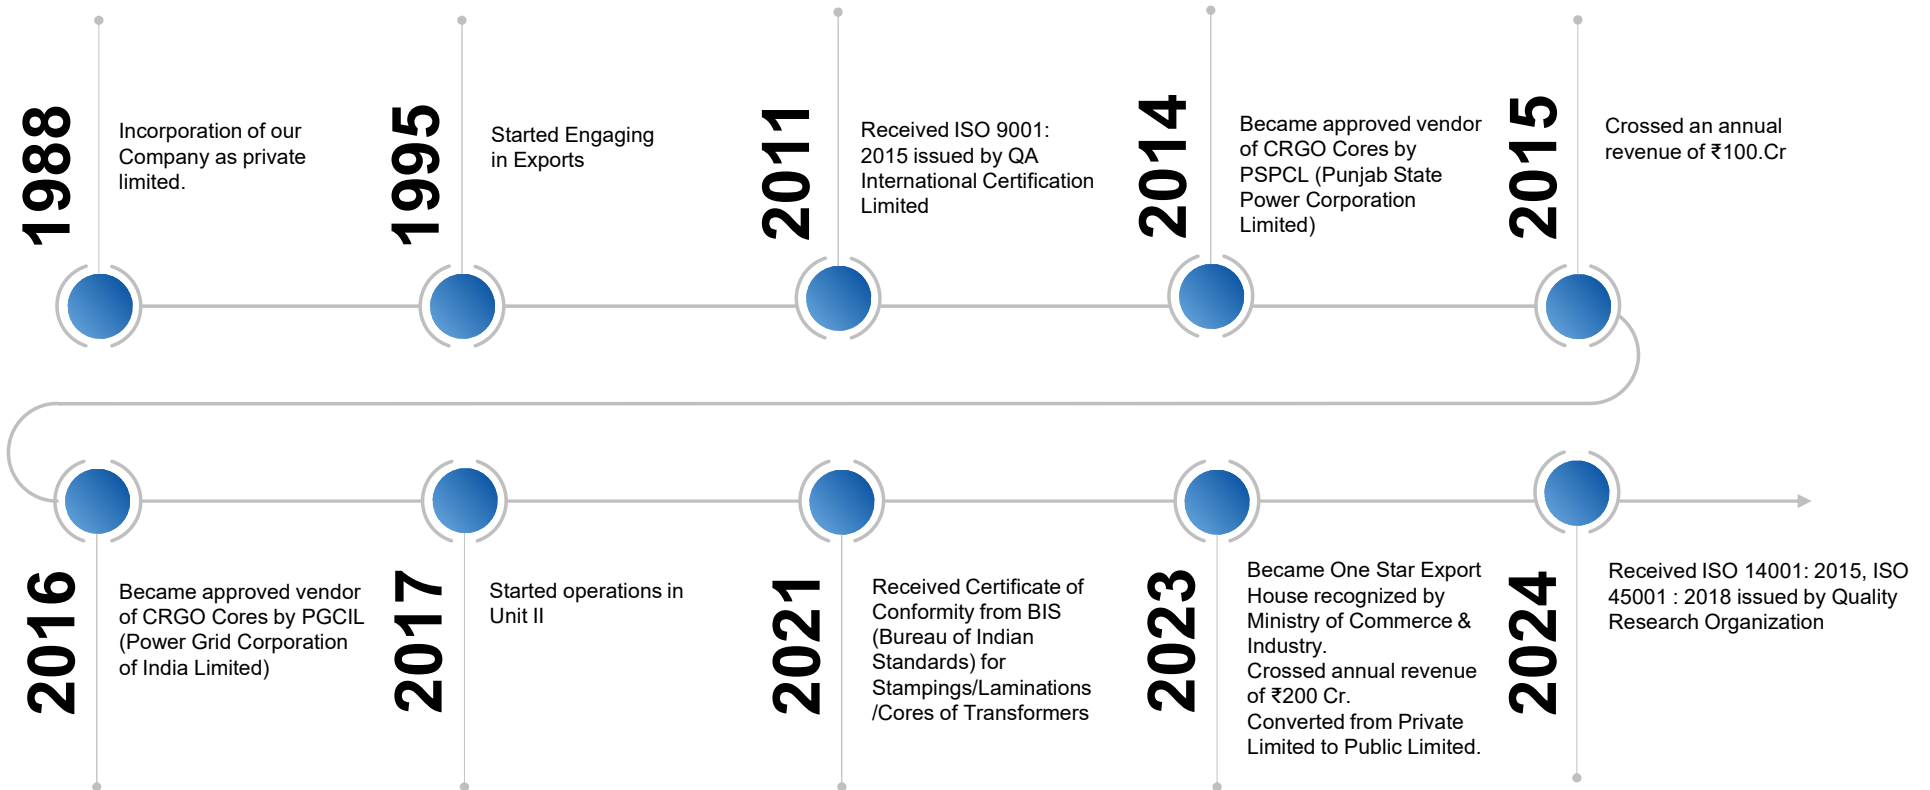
1988

Incorporation of our Company as private limited.

1995

Started Engaging in Exports

2011

Received ISO 9001: 2015 issued by QA International Certification Limited

2014

Became approved vendor of CRGO Cores by PSPCL (Punjab State Power Corporation Limited)

2015

Crossed an annual revenue of ₹100.Cr

2016

Became approved vendor of CRGO Cores by PGCIL (Power Grid Corporation of India Limited)

2017

Started operations in Unit II

2021

Received Certificate of Conformity from BIS (Bureau of Indian Standards) for Stampings/Laminations /Cores of Transformers

2023

Became One Star Export House recognized by Ministry of Commerce & Industry.
Crossed annual revenue of ₹200 Cr.
Converted from Private Limited to Public Limited.

2024

Received ISO 14001: 2015, ISO 45001 : 2018 issued by Quality Research Organization